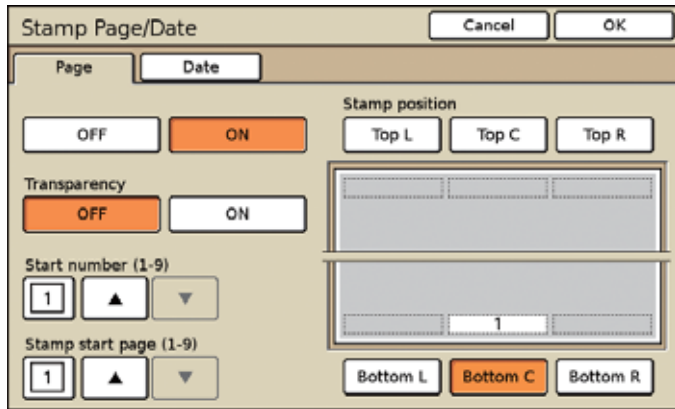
Stamp Page/Date

Cancel

OK

Page

Date

Stamp position

OFF

ON

Top L

Top C

Top R

Transparency

OFF

ON

Start number (1-9)

1

▲

▼

1

Stamp start page (1-9)

1

▲

▼

Bottom L

Bottom C

Bottom R